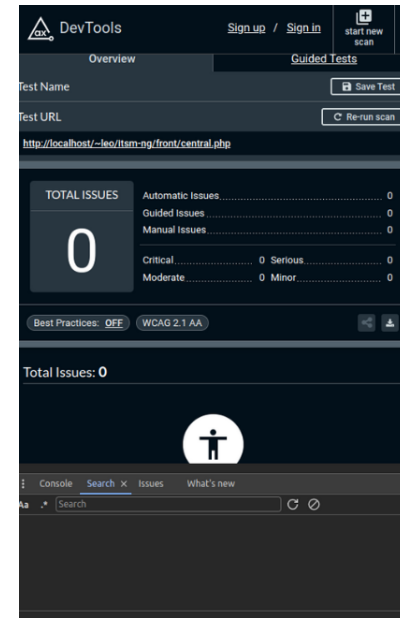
DevTools

Sign up / Sign in

start new scan

Overview

Guided Tests

Test Name

Save Test

Test URL

Re-run scan

http://localhost/~leo/itsm-ng/front/central.php

TOTAL ISSUES

0

Automatic Issues 0
Guided Issues 0
Manual Issues 0

Critical 0 Serious 0
Moderate 0 Minor 0

Best Practices: OFF

WCAG 2.1 AA

Total Issues: 0

Console Search × Issues What's new

Aa .* Search